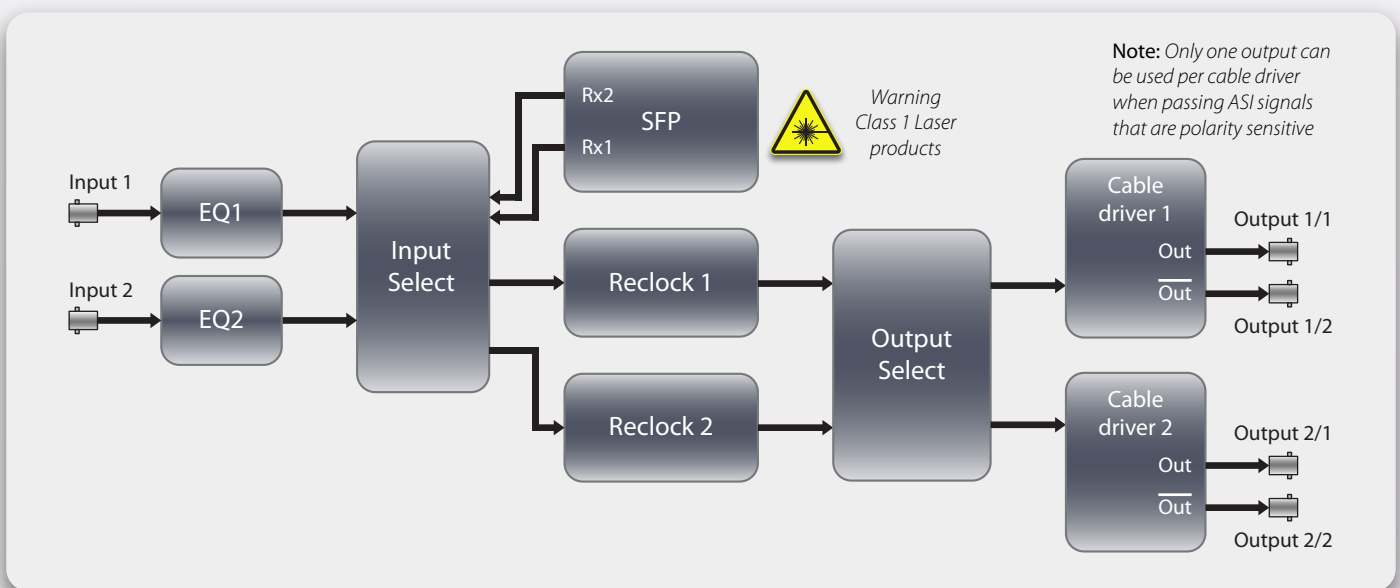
Note: Only one output can be used per cable driver when passing ASI signals that are polarity sensitive

Rx2
SFP
Rx1

Warning Class 1 Laser products

Input 1
EQ1
Input 2
EQ2
Input Select
Reclock 1
Reclock 2
Output Select

Cable driver 1
Out
$\overline{\text{Out}}$
Output 1/1
Output 1/2

Cable driver 2
Out
$\overline{\text{Out}}$
Output 2/1
Output 2/2